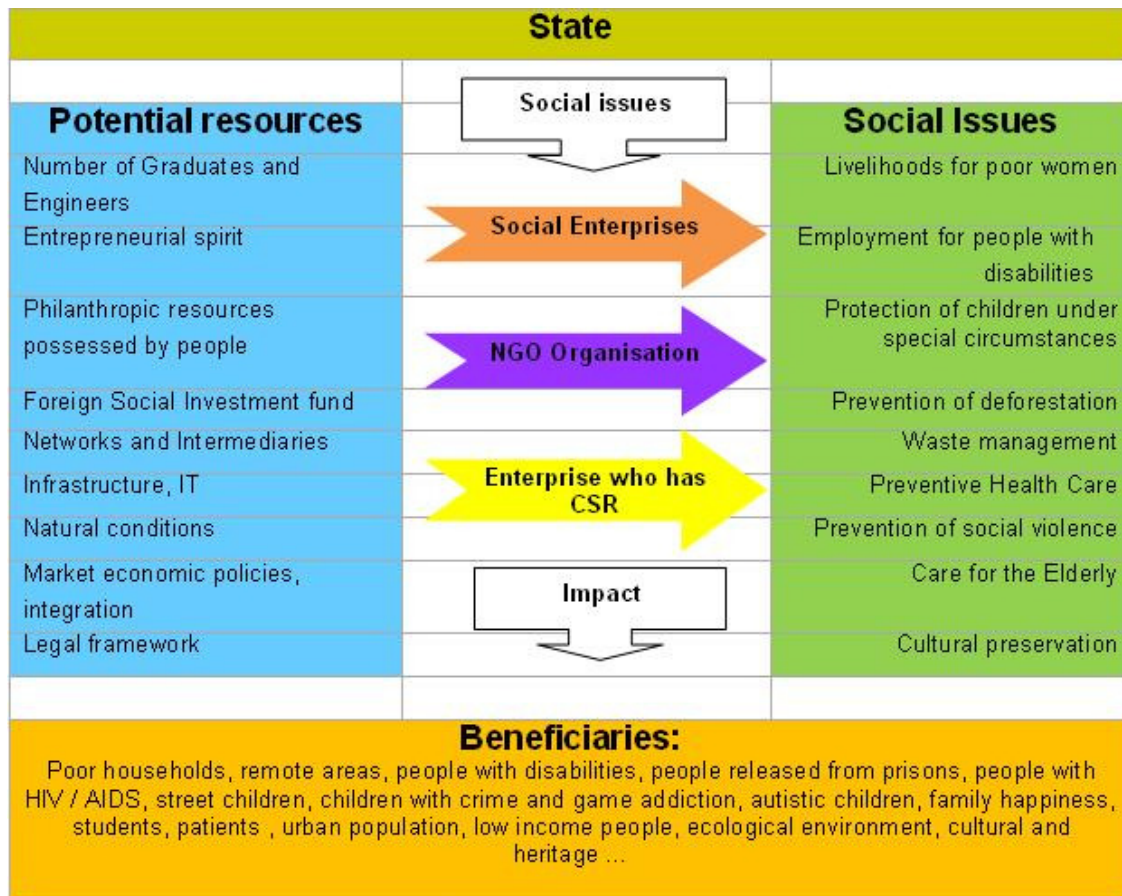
State

Social issues

Potential resources

Number of Graduates and Engineers

Entrepreneurial spirit

Philanthropic resources possessed by people

Foreign Social Investment fund

Networks and Intermediaries

Infrastructure, IT

Natural conditions

Market economic policies, integration

Legal framework

Social Enterprises

NGO Organisation

Enterprise who has CSR

Impact

Social Issues

Livelihoods for poor women

Employment for people with disabilities

Protection of children under special circumstances

Prevention of deforestation

Waste management

Preventive Health Care

Prevention of social violence

Care for the Elderly

Cultural preservation

Beneficiaries:

Poor households, remote areas, people with disabilities, people released from prisons, people with HIV / AIDS, street children, children with crime and game addiction, autistic children, family happiness, students, patients , urban population, low income people, ecological environment, cultural and heritage ...